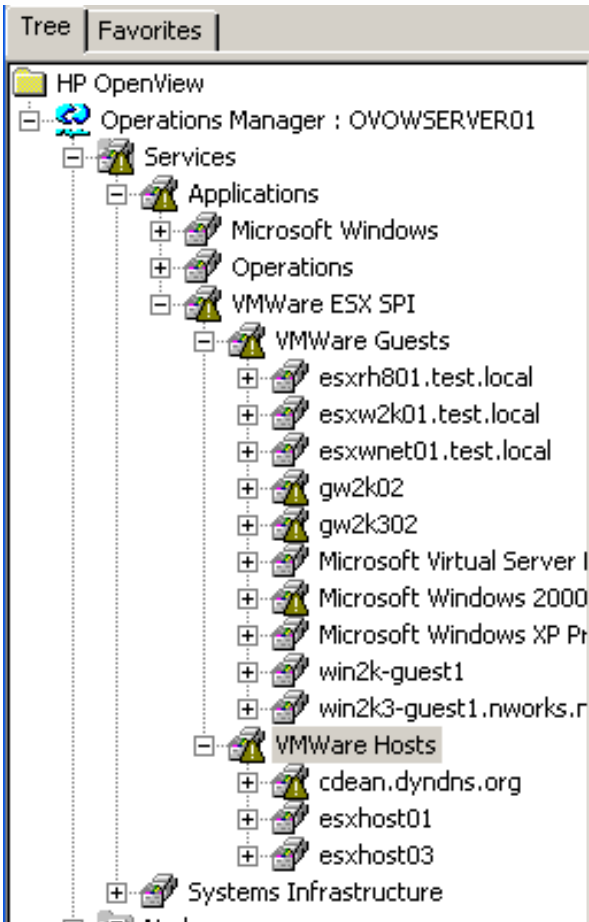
Tree | Favorites

HP OpenView
Operations Manager : OVOWSERVER01
Services
Applications
Microsoft Windows
Operations
VMWare ESX SPI
VMWare Guests
esxrh801.test.local
esxw2k01.test.local
esxwnet01.test.local
gw2k02
gw2k302
Microsoft Virtual Server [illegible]
Microsoft Windows 2000
Microsoft Windows XP Pr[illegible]
win2k-guest1
win2k3-guest1.nworks.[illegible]
VMWare Hosts
cdean.dyndns.org
esxhost01
esxhost03
Systems Infrastructure
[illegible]